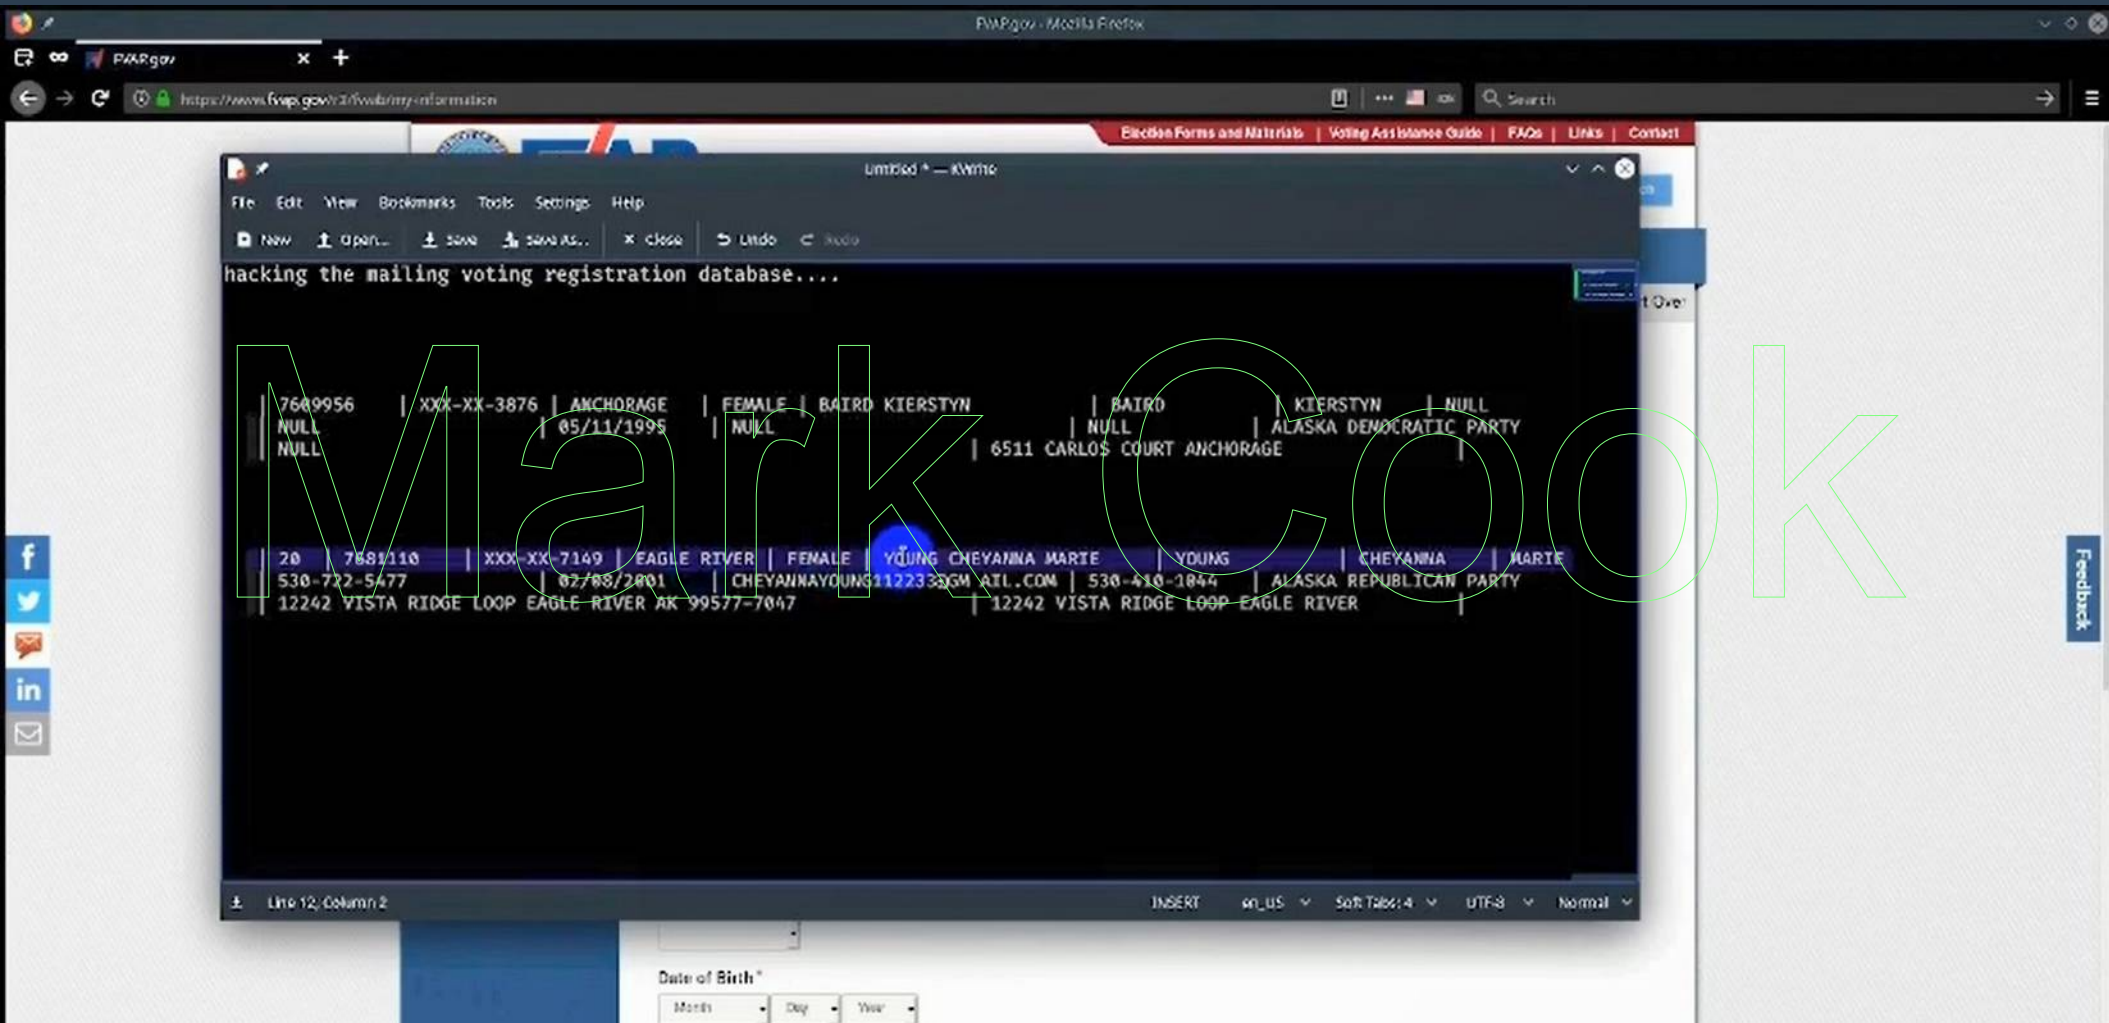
FVAP.gov - Mozilla Firefox

FVAP.gov

https://www.fvap.gov/r3/fvab/my-information

Search

Election Forms and Materials | Voting Assistance Guide | FAQs | Links | Contact

Untitled * — KWrite

File Edit View Bookmarks Tools Settings Help

New Open... Save Save As... Close Undo Redo

hacking the mailing voting registration database....

| 7609956 | XXX-XX-3876 | ANCHORAGE | FEMALE | BAIRD KIERSTYN | BAIRD | KIERSTYN | NULL
| NULL | 05/11/1995 | NULL | NULL | ALASKA DEMOCRATIC PARTY
| NULL | 6511 CARLOS COURT ANCHORAGE |

| 20 | 7681110 | XXX-XX-7149 | EAGLE RIVER | FEMALE | YOUNG CHEYANNA MARIE | YOUNG | CHEYANNA | MARIE
| 530-722-5477 | 02/08/2001 | CHEYANNAYOUNG112233@GMAIL.COM | 530-410-1044 | ALASKA REPUBLICAN PARTY
| 12242 VISTA RIDGE LOOP EAGLE RIVER AK 99577-7047 | 12242 VISTA RIDGE LOOP EAGLE RIVER |

Mark Cook

t Over

Line 12, Column 2 INSERT en_US Soft Tabs: 4 UTF-8 Normal

Feedback

Date of Birth *

Month Day Year